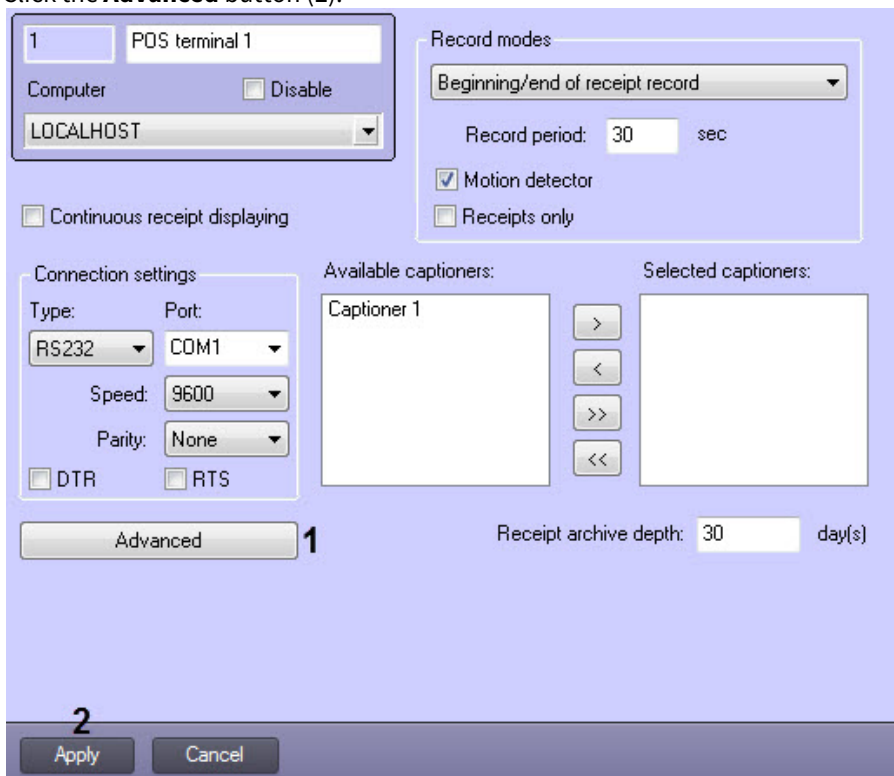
Click the **Advanced** button (1).

1
POS terminal 1
Computer
Disable
LOCALHOST

Record modes
Beginning/end of receipt record
Record period: 30 sec
Motion detector
Receipts only

Continuous receipt displaying

Connection settings
Type: RS232
Port: COM1
Speed: 9600
Parity: None
DTR
RTS

Available captioners:
Captioner 1

>
<
>>
<<

Selected captioners:

Advanced 1

Receipt archive depth: 30 day(s)

2
Apply
Cancel